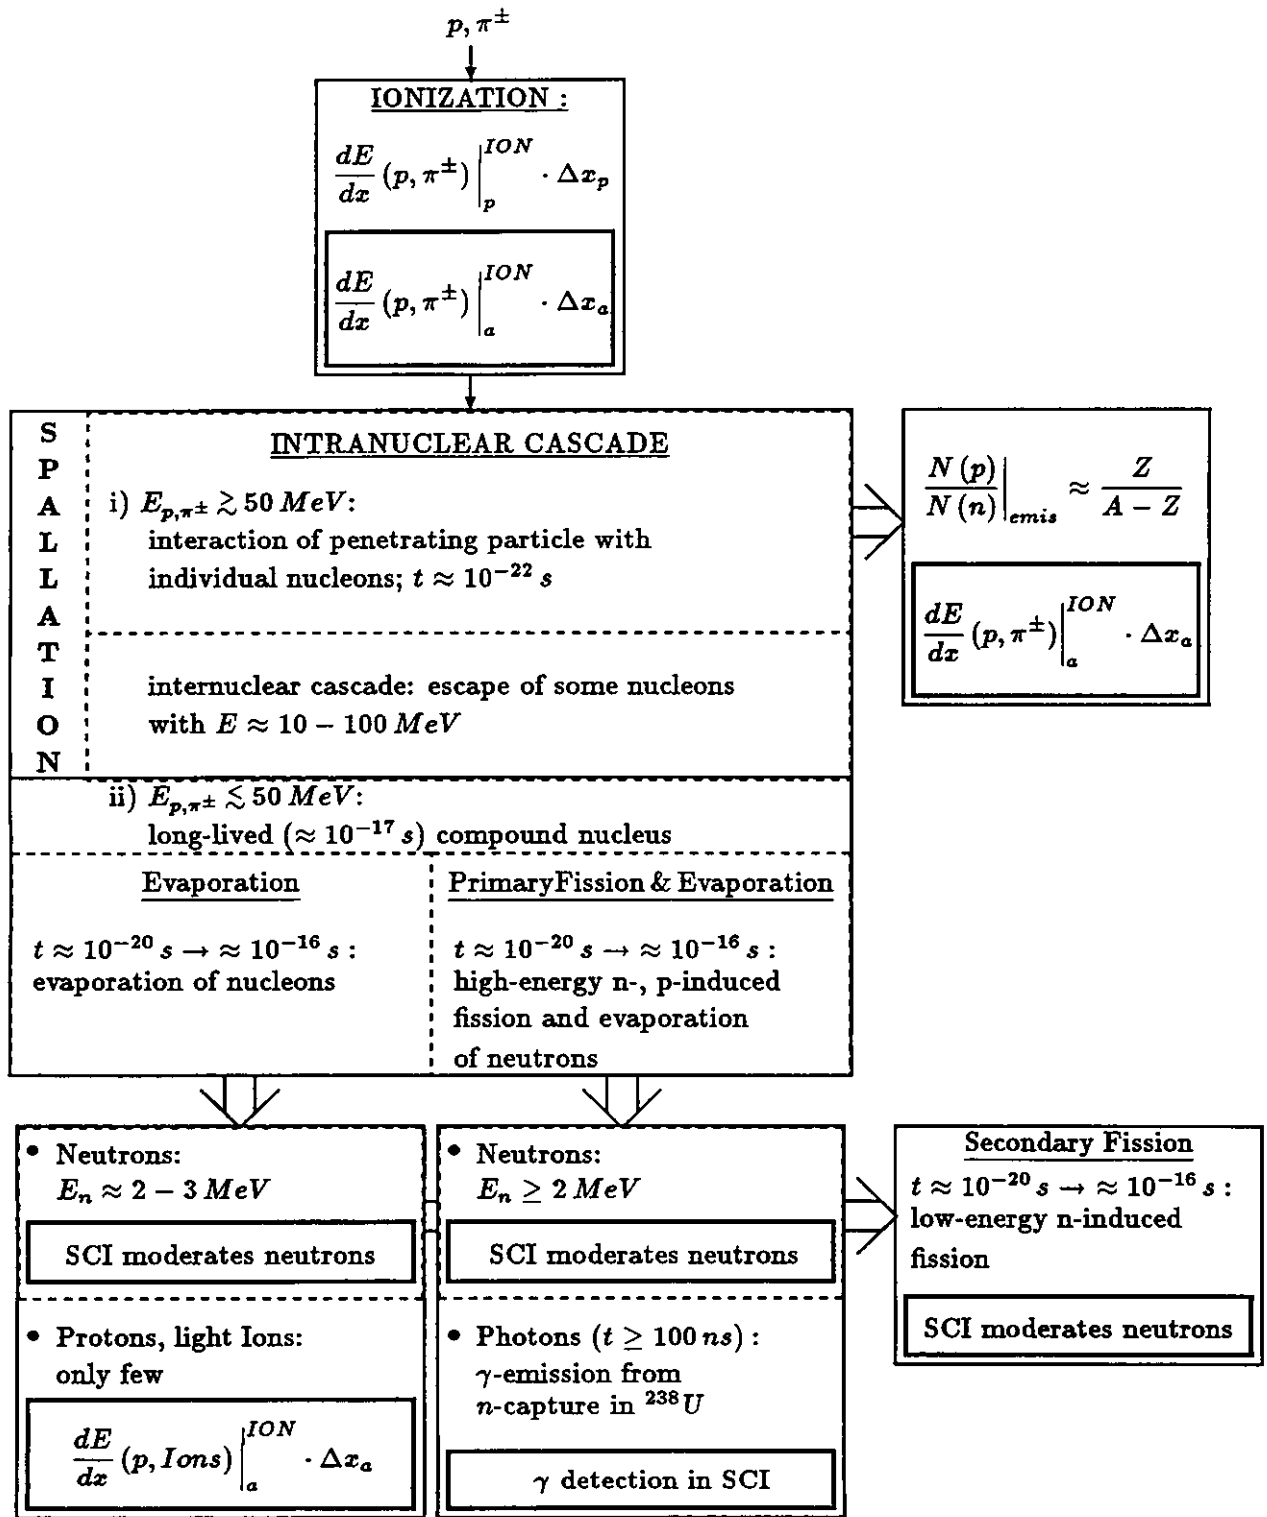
$p, \pi^\pm$

IONIZATION :

$\frac{dE}{dx}(p,\pi^\pm)\Big|_p^{ION} \cdot \Delta x_p$

$\frac{dE}{dx}(p,\pi^\pm)\Big|_a^{ION} \cdot \Delta x_a$

S P A L L A T I O N

INTRANUCLEAR CASCADE

i) $E_{p,\pi^\pm} \gtrsim 50\,MeV$: interaction of penetrating particle with individual nucleons; $t \approx 10^{-22}\,s$

internuclear cascade: escape of some nucleons with $E \approx 10 - 100\,MeV$

ii) $E_{p,\pi^\pm} \lesssim 50\,MeV$: long-lived ($\approx 10^{-17}\,s$) compound nucleus

$\frac{N(p)}{N(n)}\Big|_{emis} \approx \frac{Z}{A-Z}$

$\frac{dE}{dx}(p,\pi^\pm)\Big|_a^{ION} \cdot \Delta x_a$

Evaporation

$t \approx 10^{-20}\,s \rightarrow \approx 10^{-16}\,s$ : evaporation of nucleons

PrimaryFission & Evaporation

$t \approx 10^{-20}\,s \rightarrow \approx 10^{-16}\,s$ : high-energy n-, p-induced fission and evaporation of neutrons

• Neutrons: $E_n \approx 2 - 3\,MeV$

SCI moderates neutrons

• Protons, light Ions: only few

$\frac{dE}{dx}(p, Ions)\Big|_a^{ION} \cdot \Delta x_a$

• Neutrons: $E_n \geq 2\,MeV$

SCI moderates neutrons

• Photons ($t \geq 100\,ns$) : $\gamma$-emission from $n$-capture in $^{238}U$

$\gamma$ detection in SCI

Secondary Fission

$t \approx 10^{-20}\,s \rightarrow \approx 10^{-16}\,s$ : low-energy n-induced fission

SCI moderates neutrons